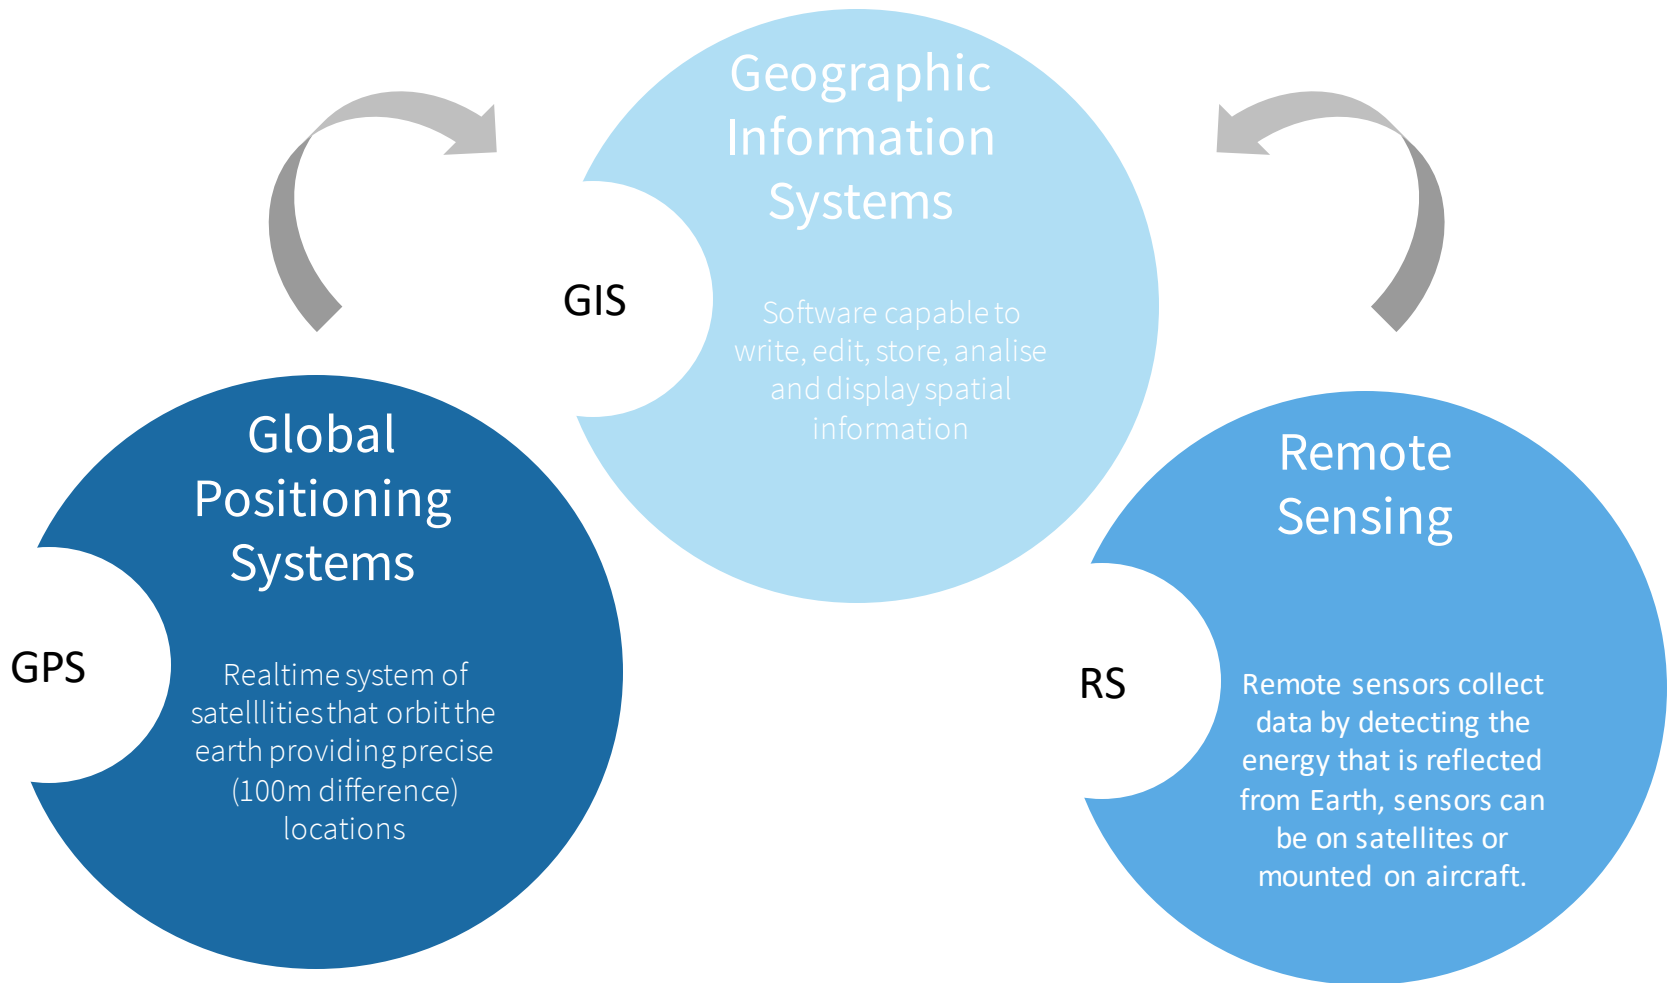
Geographic Information Systems

GIS

Software capable to write, edit, store, analise and display spatial information

Global Positioning Systems

GPS

Realtime system of satelllities that orbit the earth providing precise (100m difference) locations

Remote Sensing

RS

Remote sensors collect data by detecting the energy that is reflected from Earth, sensors can be on satellites or mounted on aircraft.